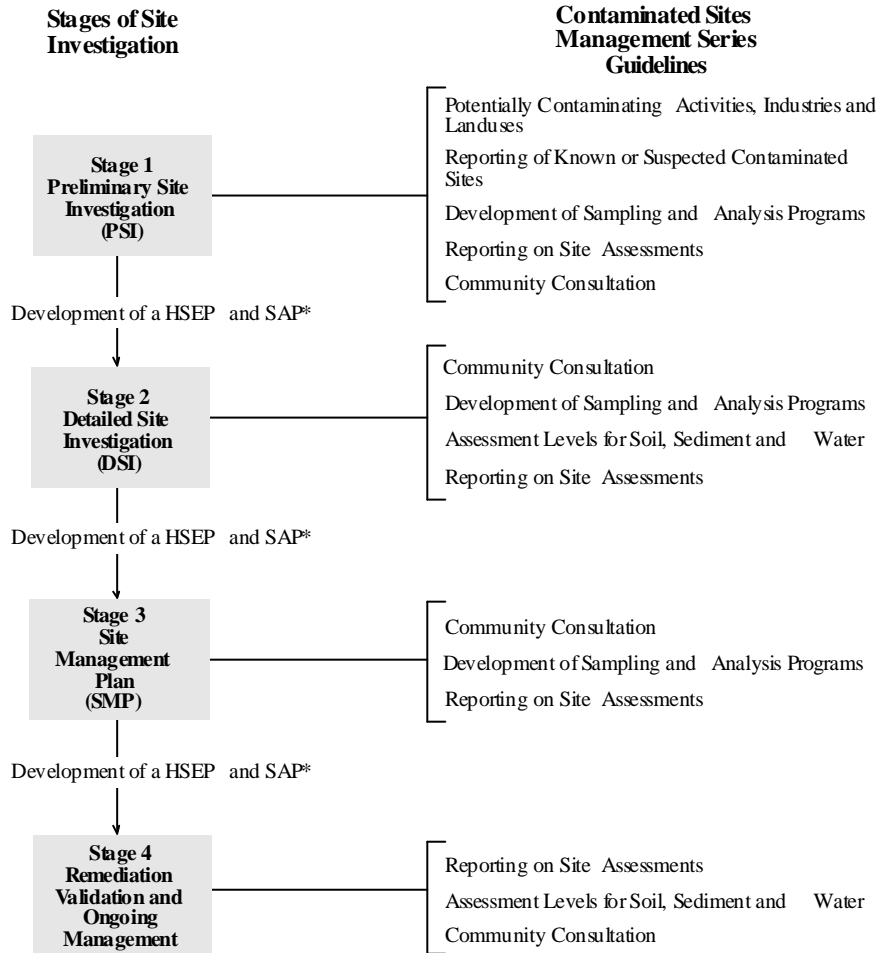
Stages of Site Investigation

Contaminated Sites Management Series Guidelines

Stage 1 Preliminary Site Investigation (PSI)

Potentially Contaminating Activities, Industries and Landuses

Reporting of Known or Suspected Contaminated Sites

Development of Sampling and Analysis Programs

Reporting on Site Assessments

Community Consultation

Development of a HSEP and SAP*

Stage 2 Detailed Site Investigation (DSI)

Community Consultation

Development of Sampling and Analysis Programs

Assessment Levels for Soil, Sediment and Water

Reporting on Site Assessments

Development of a HSEP and SAP*

Stage 3 Site Management Plan (SMP)

Community Consultation

Development of Sampling and Analysis Programs

Reporting on Site Assessments

Development of a HSEP and SAP*

Stage 4 Remediation Validation and Ongoing Management

Reporting on Site Assessments

Assessment Levels for Soil, Sediment and Water

Community Consultation